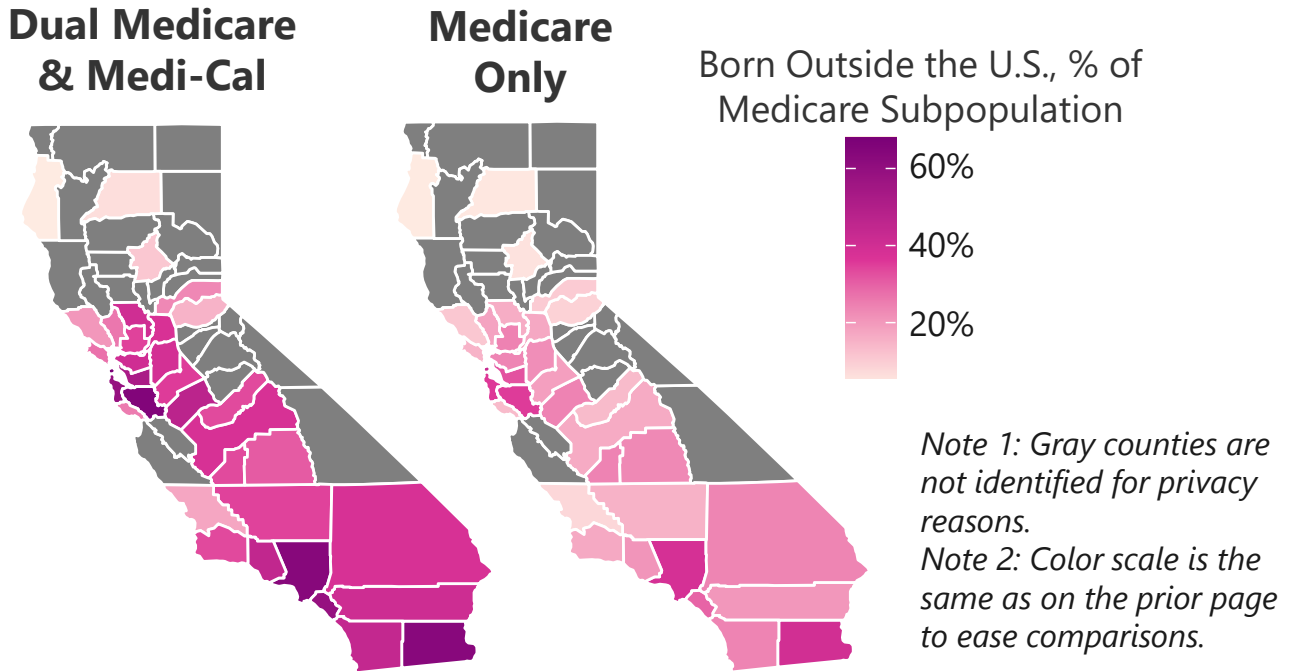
Dual Medicare & Medi-Cal

Medicare Only

Born Outside the U.S., % of Medicare Subpopulation

60%
40%
20%

*Note 1: Gray counties are not identified for privacy reasons.*
*Note 2: Color scale is the same as on the prior page to ease comparisons.*